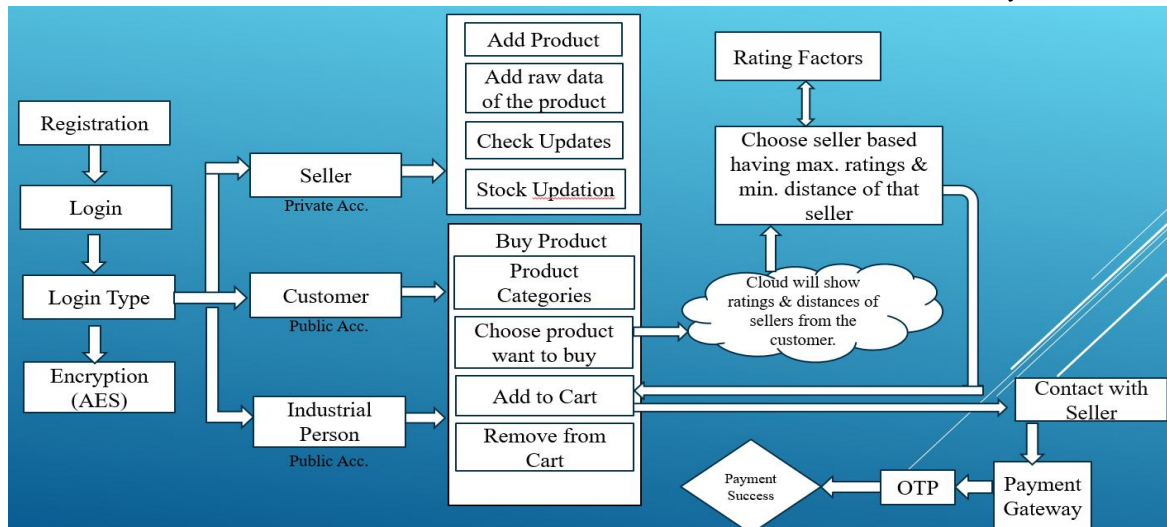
Registration

Login

Login Type

Encryption (AES)

Seller
Private Acc.

Customer
Public Acc.

Industrial Person
Public Acc.

Add Product

Add raw data of the product

Check Updates

Stock Updation

Buy Product

Product Categories

Choose product want to buy

Add to Cart

Remove from Cart

Rating Factors

Choose seller based having max. ratings & min. distance of that seller

Cloud will show ratings & distances of sellers from the customer.

Contact with Seller

Payment Gateway

OTP

Payment Success